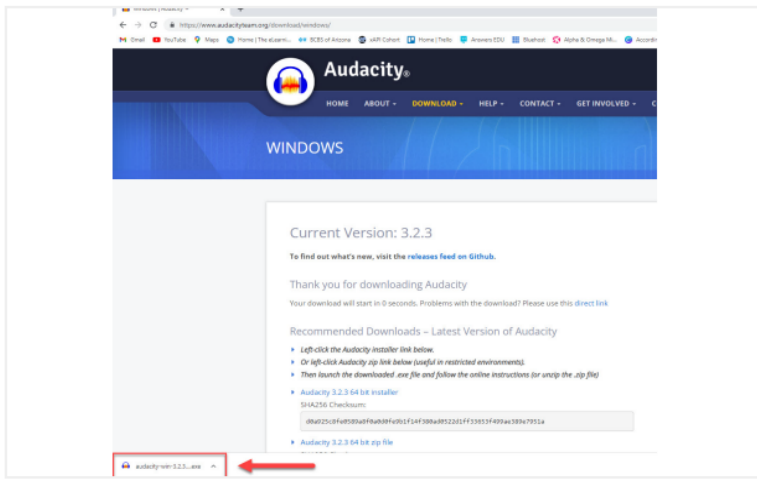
Windows | Audacity ×
https://www.audacityteam.org/download/windows/
Gmail YouTube Maps Home | The eLearni... BCBS of Arizona eAPI Cohort Home | Trello Answers EDU Bluehost Alpha & Omega Mi... Accordi

Audacity®
HOME ABOUT ▾ DOWNLOAD ▾ HELP ▾ CONTACT ▾ GET INVOLVED ▾

WINDOWS

Current Version: 3.2.3

To find out what's new, visit the releases feed on Github.

Thank you for downloading Audacity

Your download will start in 0 seconds. Problems with the download? Please use this direct link

Recommended Downloads – Latest Version of Audacity

Left-click the Audacity installer link below.
Or left-click Audacity zip link below (useful in restricted environments).
Then launch the downloaded .exe file and follow the online instructions (or unzip the .zip file)

Audacity 3.2.3 64 bit installer
SHA256 Checksum:
d0a025c0fe0589a0f0a0d0fe9b1f14f380a0d522d1ff33653f499ae389e7951a

Audacity 3.2.3 64 bit zip file

audacity-win-3.2.3....exe ^